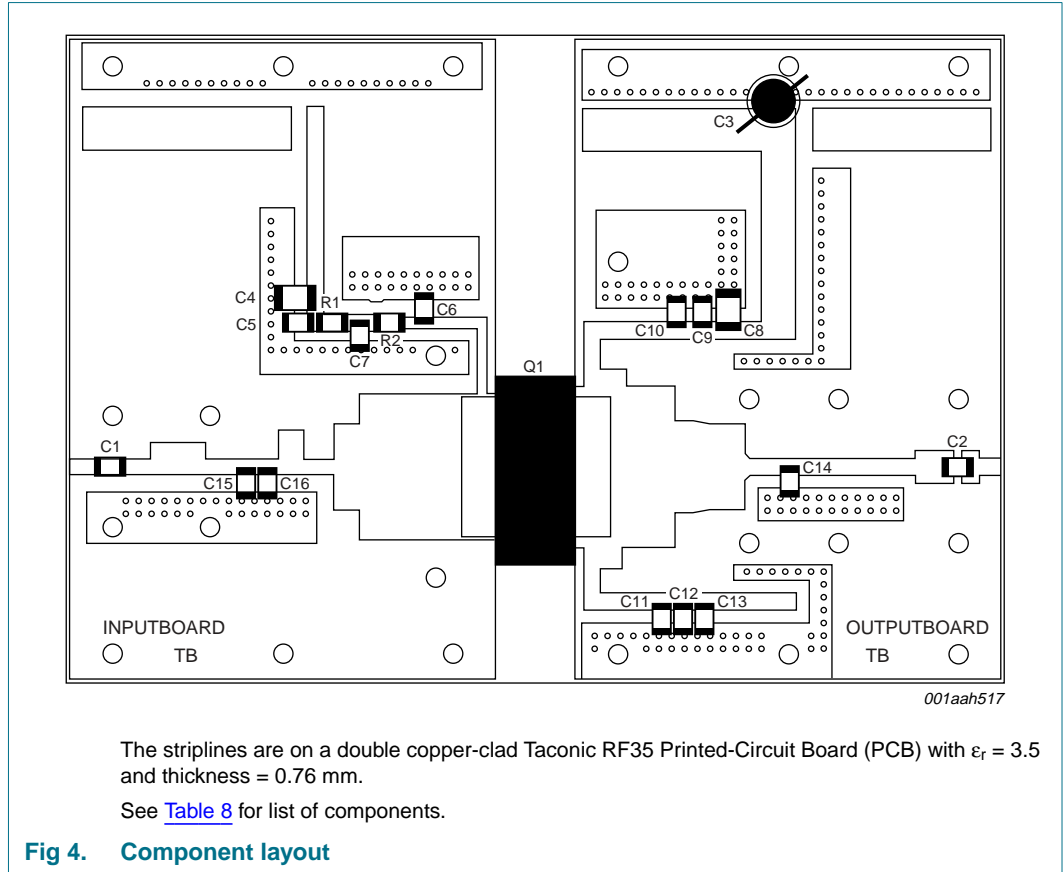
C3

C4
R1
C6
C5
R2
C7

C10
C9
C8

Q1

C1
C15
C16

C2
C14

C11
C12
C13

INPUTBOARD
TB

OUTPUTBOARD
TB

001aah517

The striplines are on a double copper-clad Taconic RF35 Printed-Circuit Board (PCB) with $\varepsilon_r$ = 3.5 and thickness = 0.76 mm.

See Table 8 for list of components.

Fig 4. Component layout